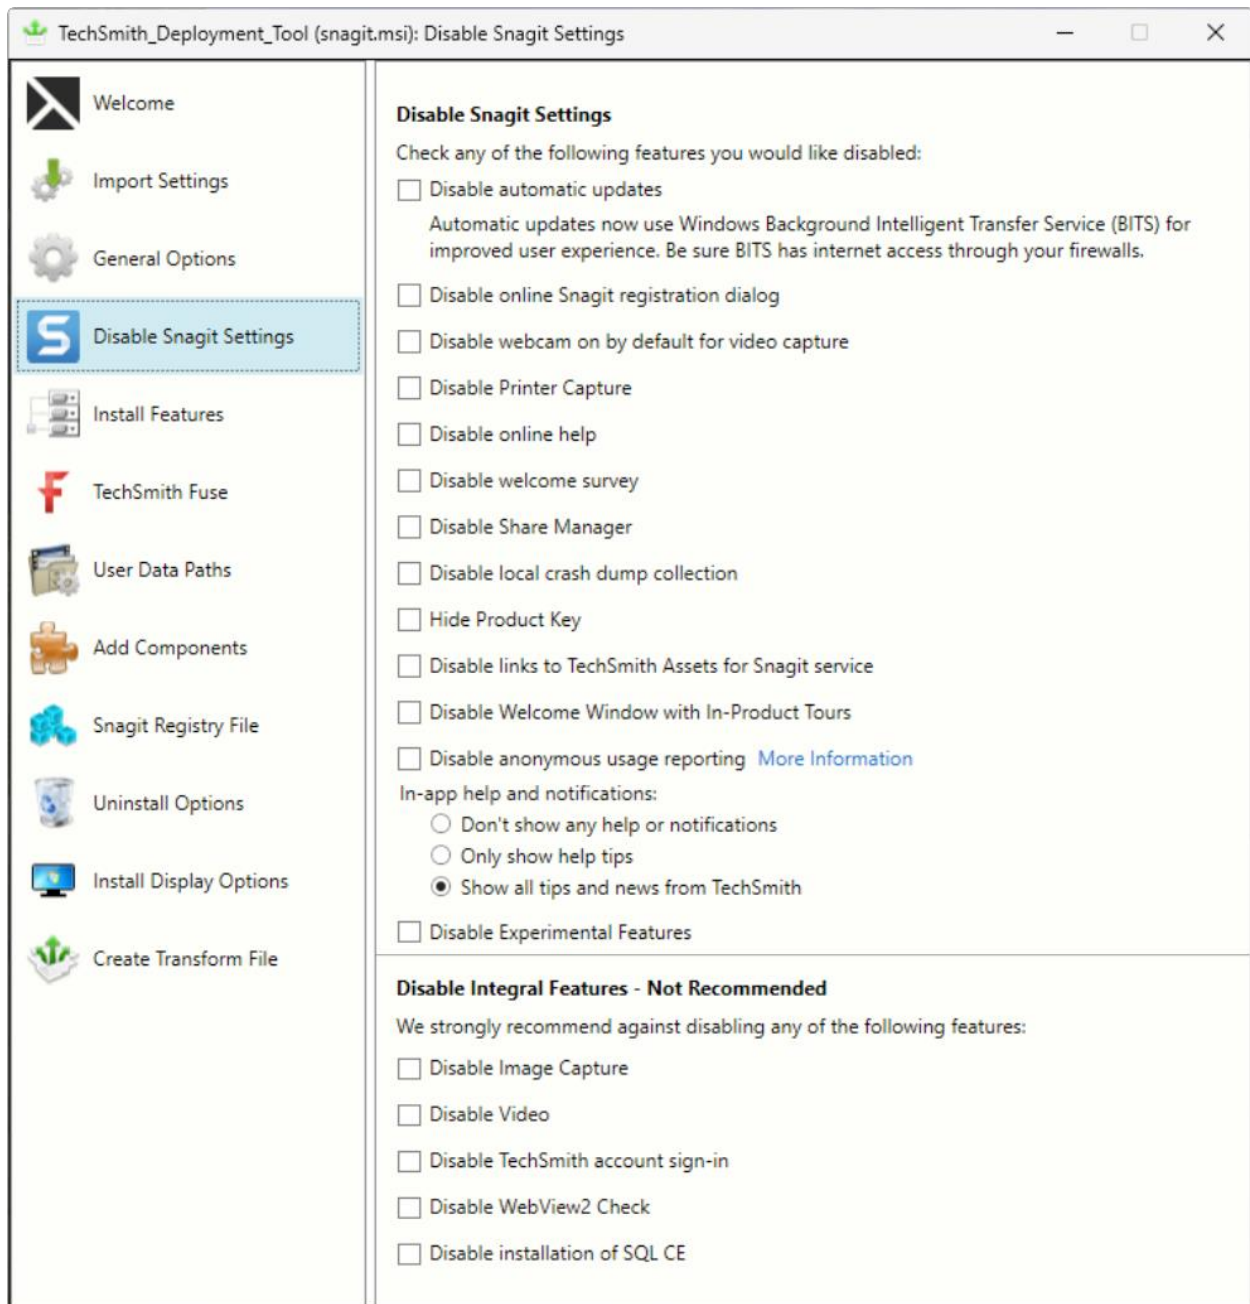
TechSmith_Deployment_Tool (snagit.msi): Disable Snagit Settings

Welcome
Import Settings
General Options
Disable Snagit Settings
Install Features
TechSmith Fuse
User Data Paths
Add Components
Snagit Registry File
Uninstall Options
Install Display Options
Create Transform File

Disable Snagit Settings
Check any of the following features you would like disabled:
Disable automatic updates
Automatic updates now use Windows Background Intelligent Transfer Service (BITS) for improved user experience. Be sure BITS has internet access through your firewalls.
Disable online Snagit registration dialog
Disable webcam on by default for video capture
Disable Printer Capture
Disable online help
Disable welcome survey
Disable Share Manager
Disable local crash dump collection
Hide Product Key
Disable links to TechSmith Assets for Snagit service
Disable Welcome Window with In-Product Tours
Disable anonymous usage reporting More Information
In-app help and notifications:
Don't show any help or notifications
Only show help tips
Show all tips and news from TechSmith
Disable Experimental Features

Disable Integral Features - Not Recommended
We strongly recommend against disabling any of the following features:
Disable Image Capture
Disable Video
Disable TechSmith account sign-in
Disable WebView2 Check
Disable installation of SQL CE